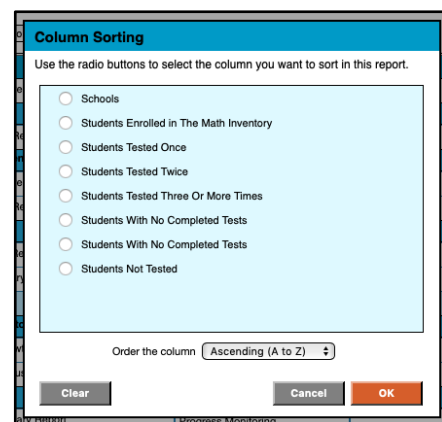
Column Sorting

Use the radio buttons to select the column you want to sort in this report.

Schools
Students Enrolled in The Math Inventory
Students Tested Once
Students Tested Twice
Students Tested Three Or More Times
Students With No Completed Tests
Students With No Completed Tests
Students Not Tested

Order the column Ascending (A to Z)

Clear
Cancel
OK

Progress Monitoring